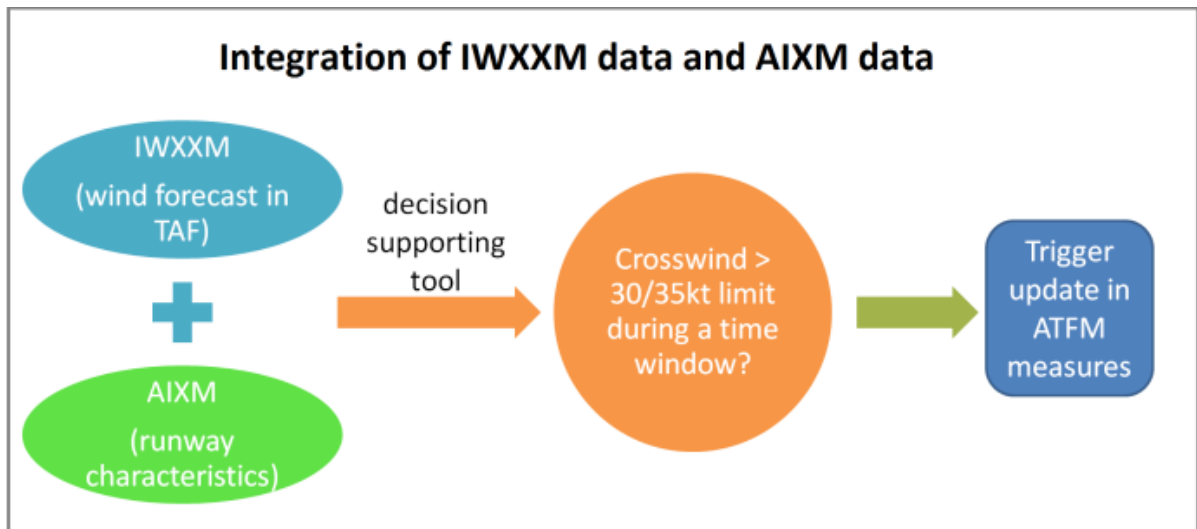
Integration of IWXXM data and AIXM data

IWXXM
(wind forecast in TAF)

AIXM
(runway characteristics)

decision supporting tool

Crosswind > 30/35kt limit during a time window?

Trigger update in ATFM measures